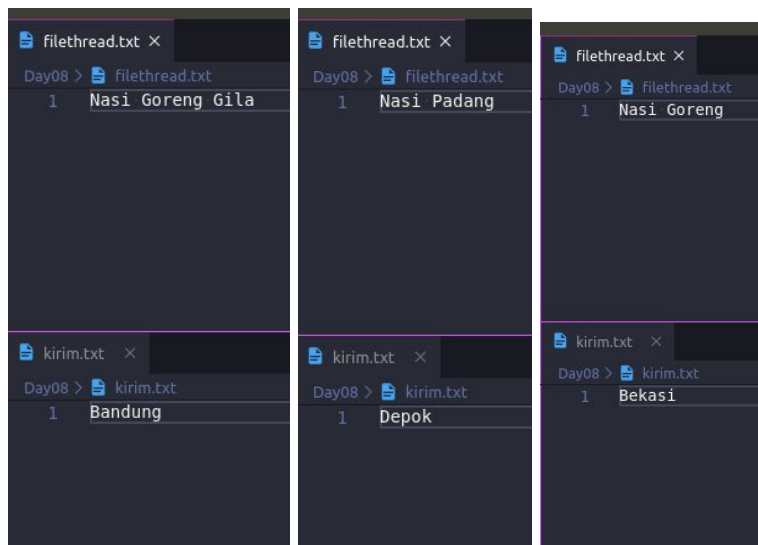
filethread.txt ×
Day08 > filethread.txt
1 Nasi Goreng Gila

kirim.txt ×
Day08 > kirim.txt
1 Bandung

filethread.txt ×
Day08 > filethread.txt
1 Nasi Padang

kirim.txt ×
Day08 > kirim.txt
1 Depok

filethread.txt ×
Day08 > filethread.txt
1 Nasi Goreng

kirim.txt ×
Day08 > kirim.txt
1 Bekasi